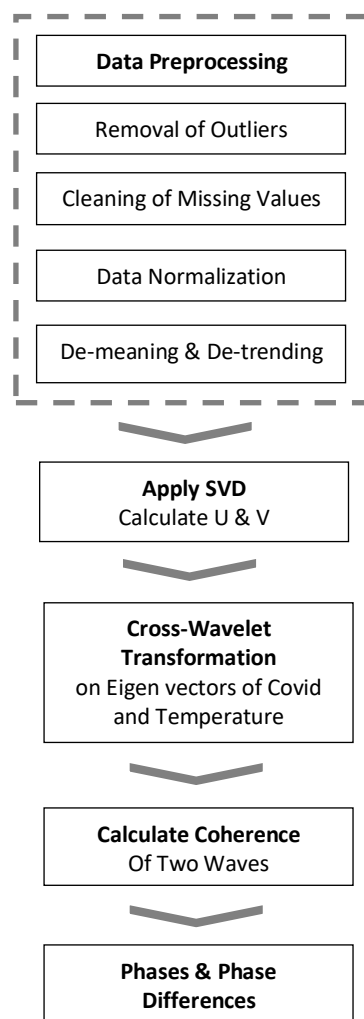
Data Preprocessing

Removal of Outliers

Cleaning of Missing Values

Data Normalization

De-meaning & De-trending

Apply SVD
Calculate U & V

Cross-Wavelet Transformation
on Eigen vectors of Covid and Temperature

Calculate Coherence
Of Two Waves

Phases & Phase Differences